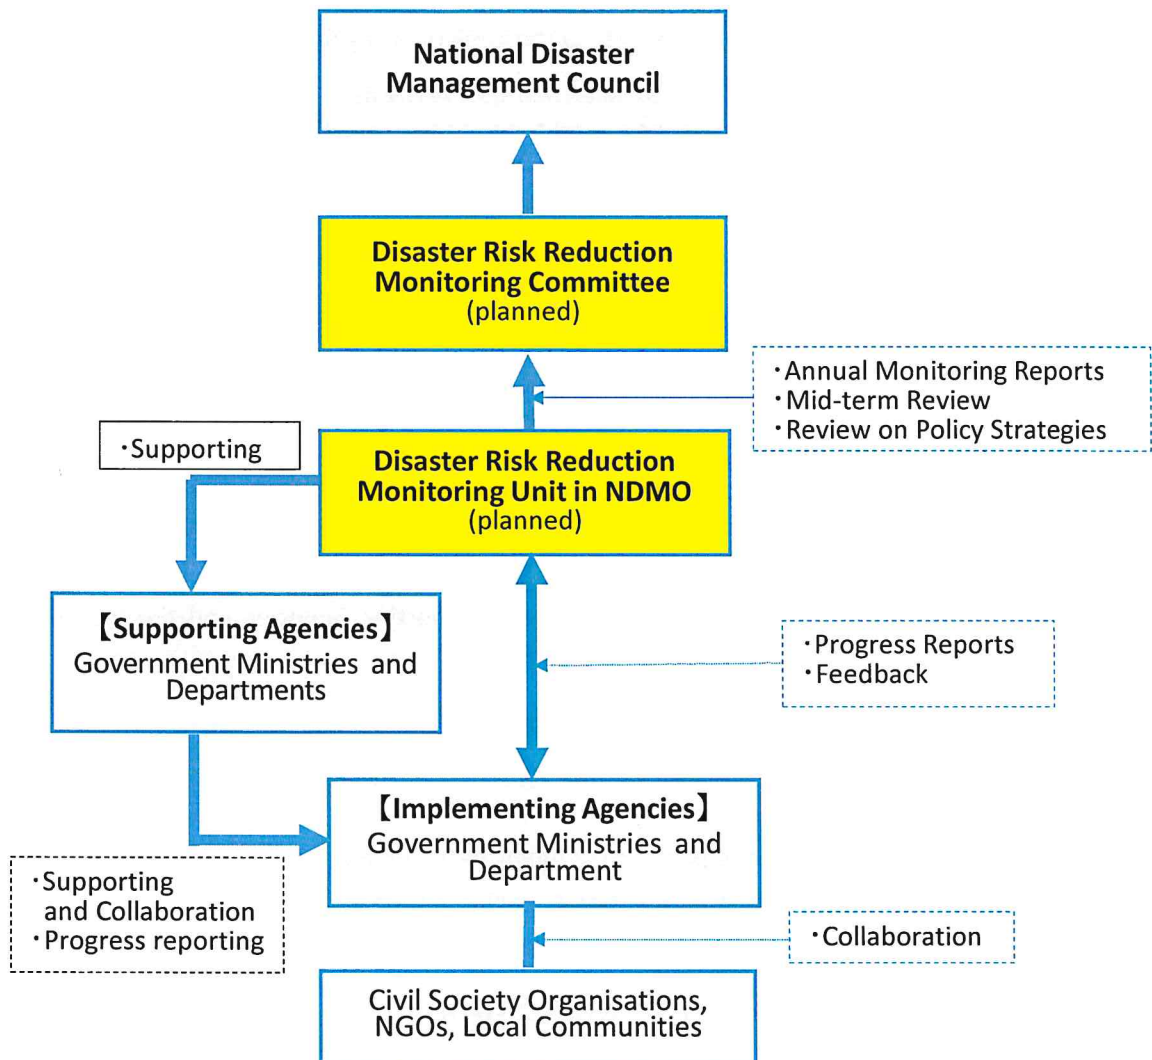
National Disaster Management Council

Disaster Risk Reduction Monitoring Committee
(planned)

・Annual Monitoring Reports
・Mid-term Review
・Review on Policy Strategies

・Supporting

Disaster Risk Reduction Monitoring Unit in NDMO
(planned)

【Supporting Agencies】
Government Ministries and Departments

・Progress Reports
・Feedback

【Implementing Agencies】
Government Ministries and Department

・Supporting and Collaboration
・Progress reporting

・Collaboration

Civil Society Organisations, NGOs, Local Communities